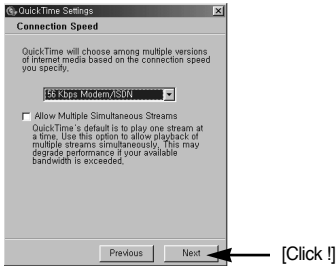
QuickTime Settings

Connection Speed

QuickTime will choose among multiple versions of internet media based on the connection speed you specify.

56 Kbps Modem/ISDN

Allow Multiple Simultaneous Streams

QuickTime's default is to play one stream at a time. Use this option to allow playback of multiple streams simultaneously. This may degrade performance if your available bandwidth is exceeded.

Previous

Next

[Click !]